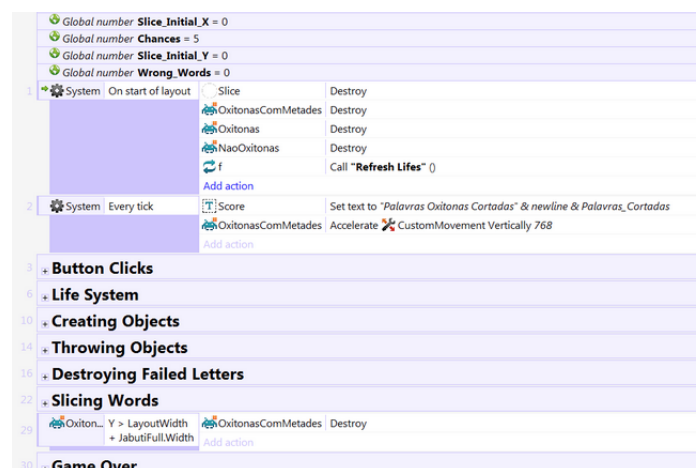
Global number Slice_Initial_X = 0
Global number Chances = 5
Global number Slice_Initial_Y = 0
Global number Wrong_Words = 0

| | | | |
|---|---|---|---|
| 1 | System On start of layout | Slice | Destroy |
| | | OxitonasComMetades | Destroy |
| | | Oxitonas | Destroy |
| | | NaoOxitonas | Destroy |
| | | f | Call "Refresh Lifes" () |
| | | Add action | |
| 2 | System Every tick | Score | Set text to "Palavras Oxitonas Cortadas" & newline & Palavras_Cortadas |
| | | OxitonasComMetades | Accelerate CustomMovement Vertically 768 |
| | | Add action | |

3 + Button Clicks
6 + Life System
10 + Creating Objects
14 + Throwing Objects
16 + Destroying Failed Letters
22 - Slicing Words

| | | | |
|---|---|---|---|
| 29 | Oxiton... Y > LayoutWidth + JabutiFull.Width | OxitonasComMetades | Destroy |
| | | Add action | |

30 - Game Over